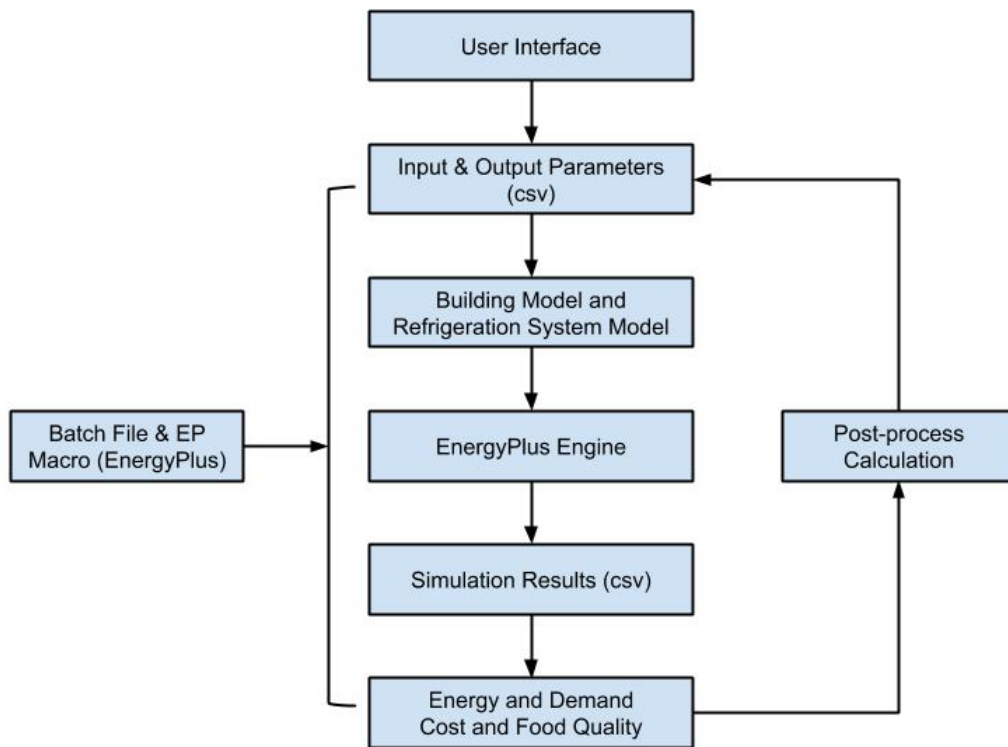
User Interface

Input & Output Parameters (csv)

Building Model and Refrigeration System Model

Batch File & EP Macro (EnergyPlus)

EnergyPlus Engine

Post-process Calculation

Simulation Results (csv)

Energy and Demand Cost and Food Quality